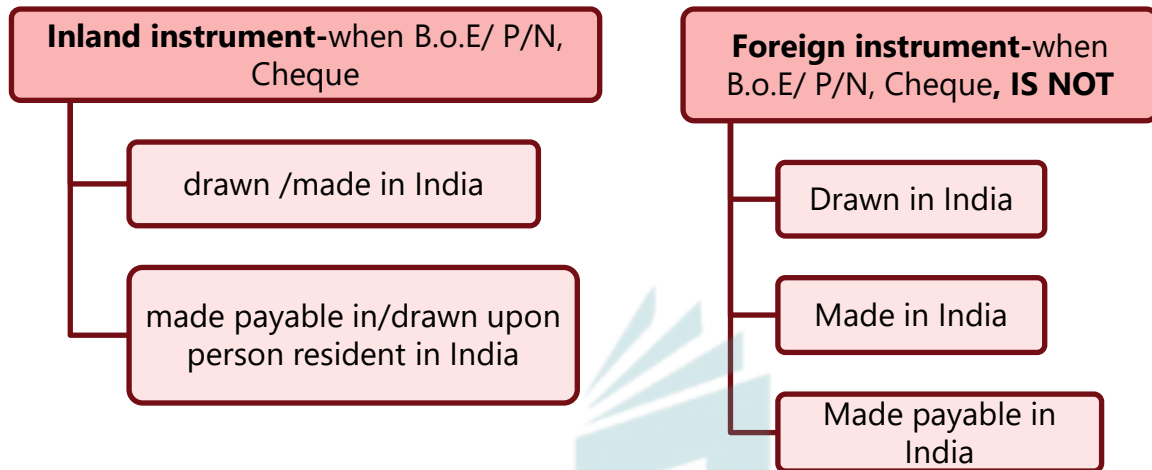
Inland instrument-when B.o.E/ P/N, Cheque

drawn /made in India

made payable in/drawn upon person resident in India

Foreign instrument-when B.o.E/ P/N, Cheque, IS NOT

Drawn in India

Made in India

Made payable in India